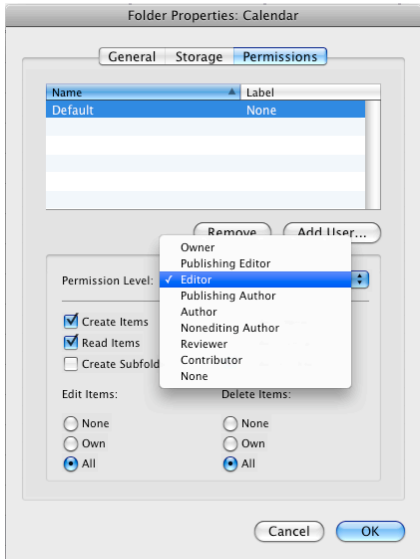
Folder Properties: Calendar

General Storage Permissions

| Name | Label |
|---|---|
| Default | None |

Remove Add User...

Permission Level: ✓ Editor

Owner
Publishing Editor
✓ Editor
Publishing Author
Author
Nonediting Author
Reviewer
Contributor
None

Create Items
Read Items
Create Subfold

Edit Items:
None
Own
All

Delete Items:
None
Own
All

Cancel OK